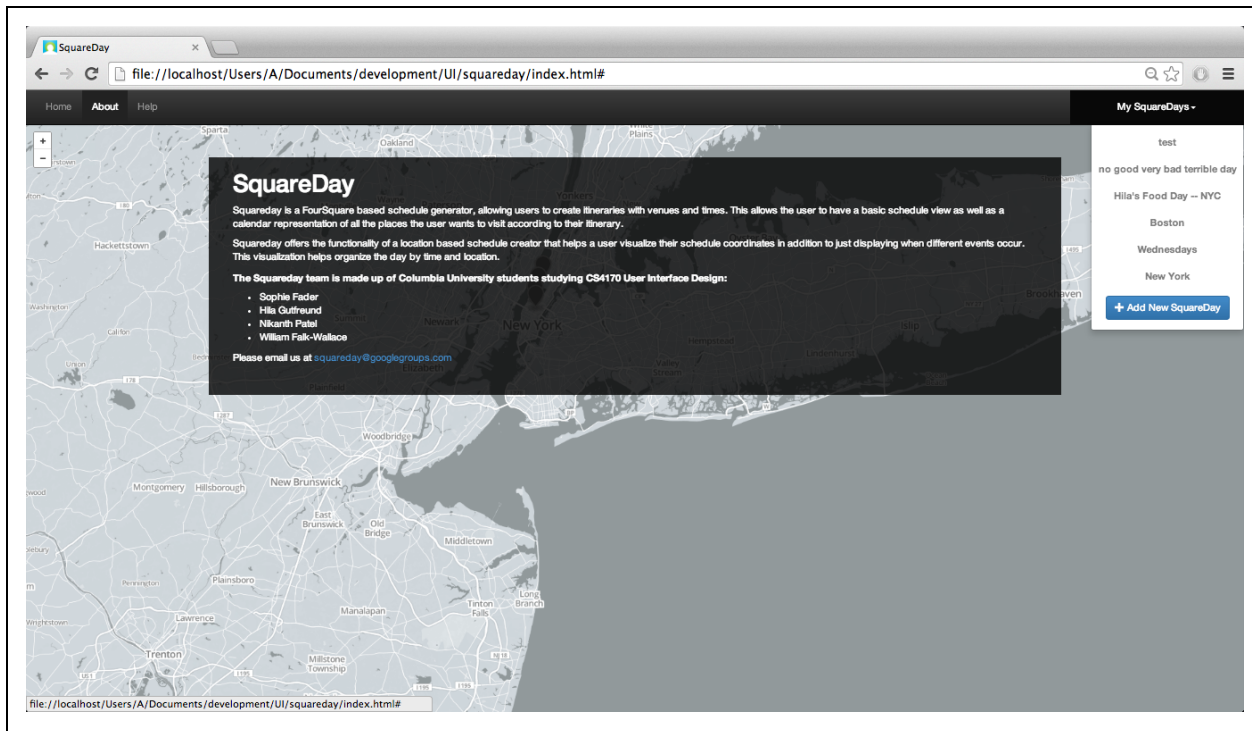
SquareDay
file://localhost/Users/A/Documents/development/UI/squareday/index.html#

Home About Help

My SquareDays

test
no good very bad terrible day
Hila's Food Day -- NYC
Boston
Wednesdays
New York
+ Add New SquareDay

SquareDay

Squareday is a FourSquare based schedule generator, allowing users to create itineraries with venues and times. This allows the user to have a basic schedule view as well as a calendar representation of all the places the user wants to visit according to their itinerary.

Squareday offers the functionality of a location based schedule creator that helps a user visualize their schedule coordinates in addition to just displaying when different events occur. This visualization helps organize the day by time and location.

The Squareday team is made up of Columbia University students studying CS4170 User Interface Design:

- Sophie Fader
- Hila Gutfreund
- Nikanth Patel
- William Falk-Wallace

Please email us at squareday@googlegroups.com

Sparta
Oakland
White Plains
Yonkers
Hackettstown
Washington
Newark
New York
Elizabeth
Hempstead
Valley Stream
Lindenhurst
Islip
Brookhaven
Plainfield
Woodbridge
New Brunswick
Montgomery
Hillsborough
East Brunswick
Old Bridge
Middletown
Plainsboro
Manalapan
Tinton Falls
Long Branch
Lawrence
Trenton
Millstone Township
Pennington
Union
Bedminster

+
−

file://localhost/Users/A/Documents/development/UI/squareday/index.html#